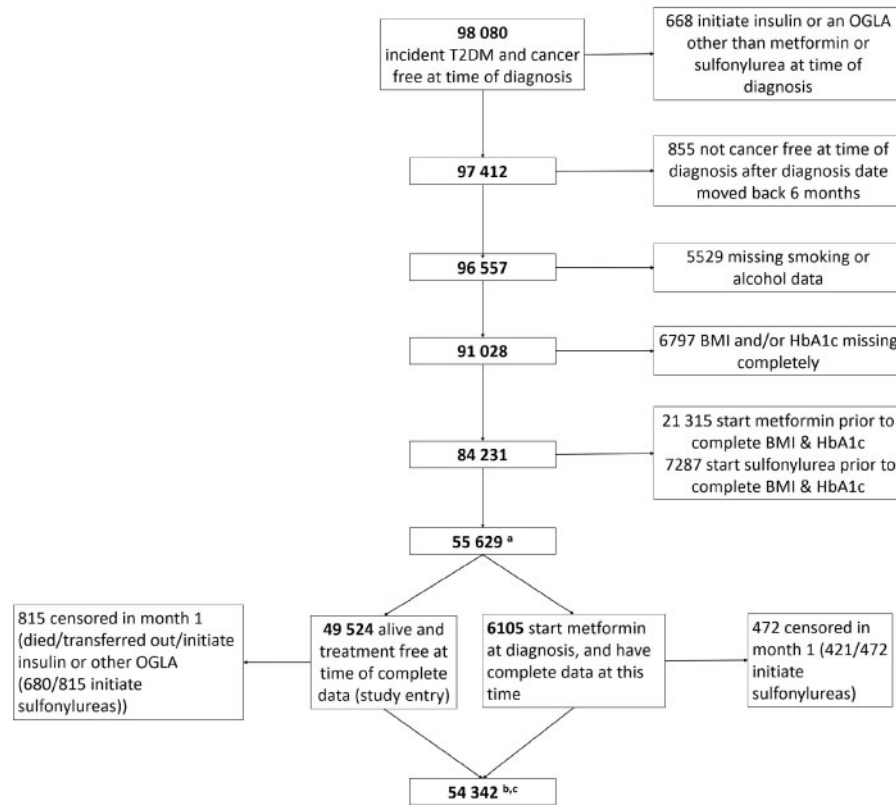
98 080
incident T2DM and cancer free at time of diagnosis

668 initiate insulin or an OGLA other than metformin or sulfonylurea at time of diagnosis

97 412

855 not cancer free at time of diagnosis after diagnosis date moved back 6 months

96 557

5529 missing smoking or alcohol data

91 028

6797 BMI and/or HbA1c missing completely

84 231

21 315 start metformin prior to complete BMI & HbA1c
7287 start sulfonylurea prior to complete BMI & HbA1c

55 629 $^{a}$

815 censored in month 1 (died/transferred out/initiate insulin or other OGLA (680/815 initiate sulfonylureas))

49 524 alive and treatment free at time of complete data (study entry)

6105 start metformin at diagnosis, and have complete data at this time

472 censored in month 1 (421/472 initiate sulfonylureas)

54 342 $^{b,c}$